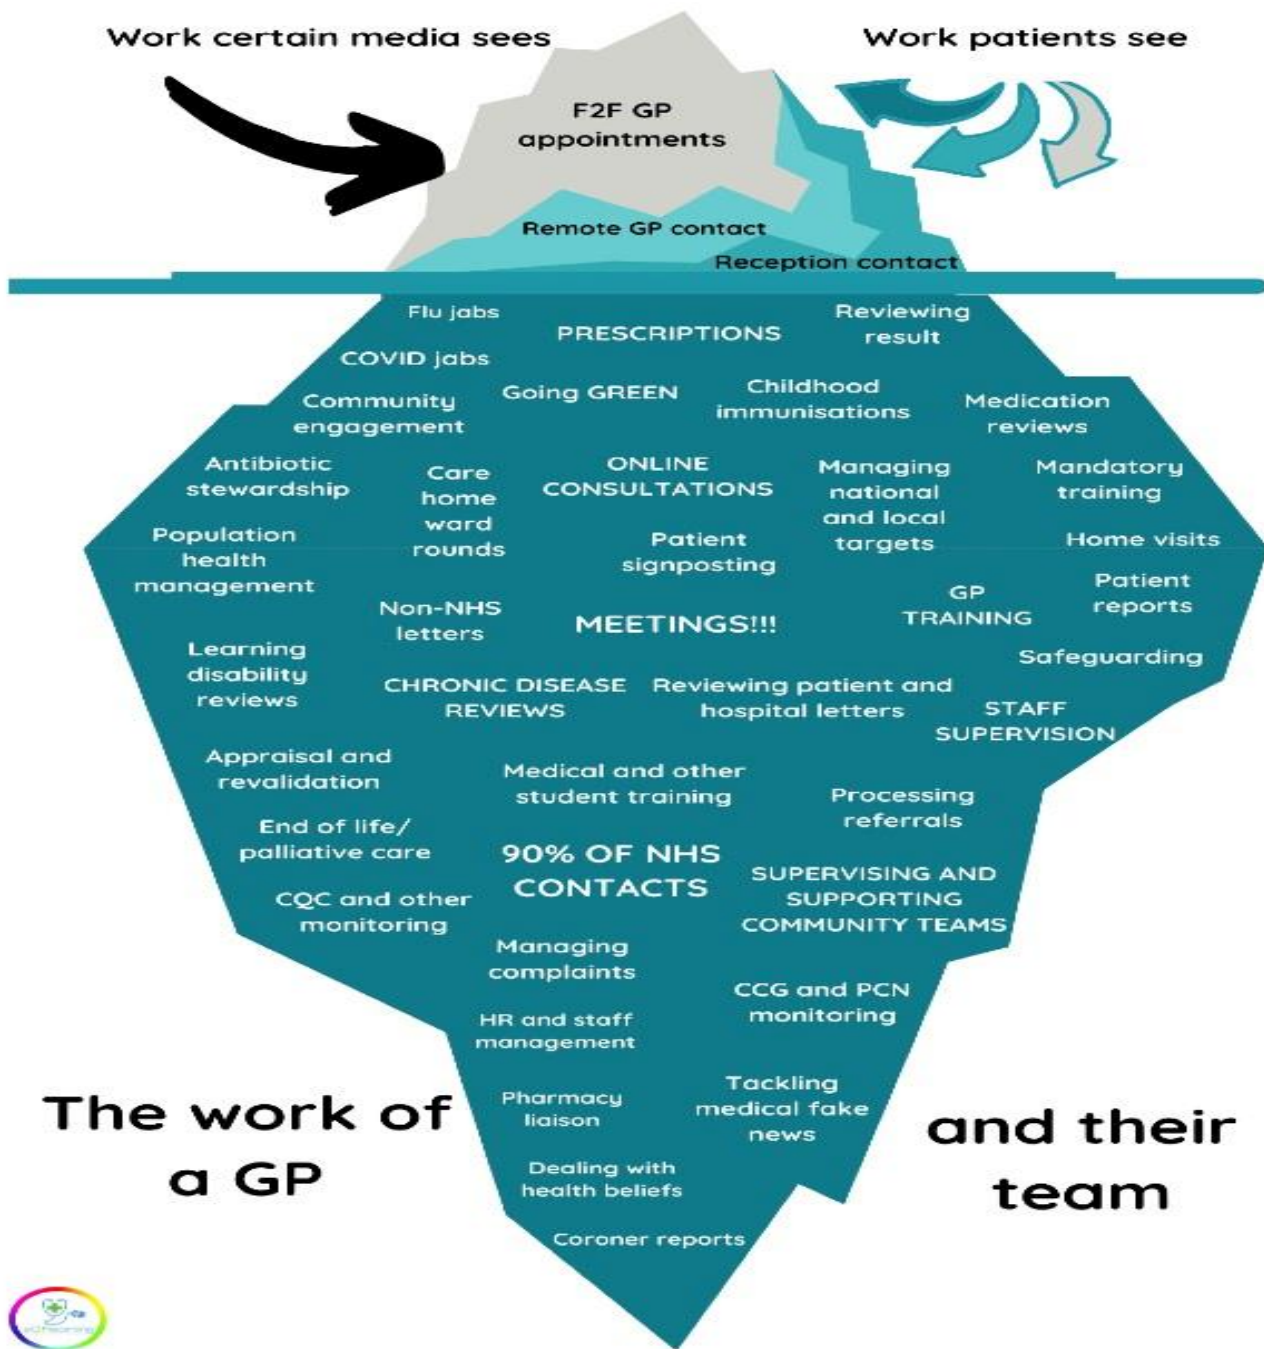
Work certain media sees

Work patients see

F2F GP appointments

Remote GP contact

Reception contact

Flu jabs

PRESCRIPTIONS

Reviewing result

COVID jabs

Community engagement

Going GREEN

Childhood immunisations

Medication reviews

Antibiotic stewardship

Care home ward rounds

ONLINE CONSULTATIONS

Managing national and local targets

Mandatory training

Population health management

Patient signposting

Home visits

Non-NHS letters

MEETINGS!!!

GP TRAINING

Patient reports

Learning disability reviews

Safeguarding

CHRONIC DISEASE REVIEWS

Reviewing patient and hospital letters

STAFF SUPERVISION

Appraisal and revalidation

Medical and other student training

Processing referrals

End of life/ palliative care

90% OF NHS CONTACTS

SUPERVISING AND SUPPORTING COMMUNITY TEAMS

CQC and other monitoring

Managing complaints

CCG and PCN monitoring

HR and staff management

The work of a GP

Pharmacy liaison

Tackling medical fake news

and their team

Dealing with health beliefs

Coroner reports

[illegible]